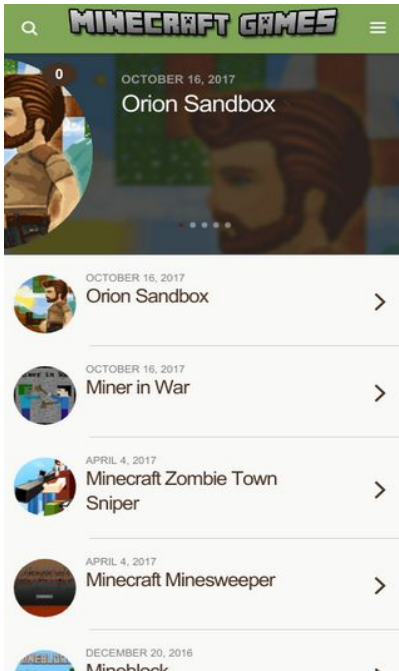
MINECRAFT GAMES

0

OCTOBER 16, 2017

Orion Sandbox

OCTOBER 16, 2017

Orion Sandbox

OCTOBER 16, 2017

Miner in War

APRIL 4, 2017

Minecraft Zombie Town Sniper

APRIL 4, 2017

Minecraft Minesweeper

DECEMBER 20, 2016

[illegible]